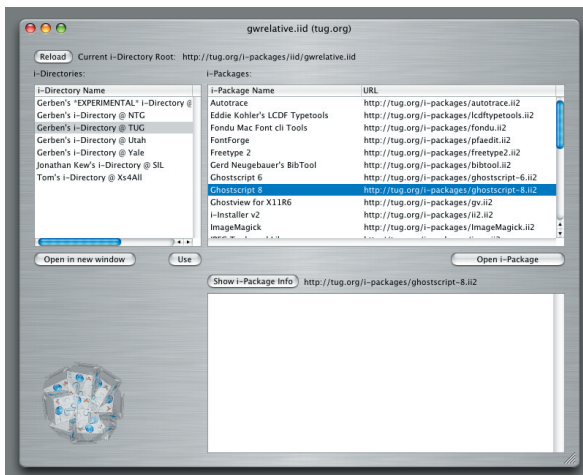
gwrelative.iid (tug.org)

Reload Current i-Directory Root: http://tug.org/i-packages/iid/gwrelative.iid

i-Directories:

| i-Directory Name |
|---|
| Gerben's *EXPERIMENTAL* i-Directory @ |
| Gerben's i-Directory @ NTG |
| Gerben's i-Directory @ TUG |
| Gerben's i-Directory @ Utah |
| Gerben's i-Directory @ Yale |
| Jonathan Kew's i-Directory @ SIL |
| Tom's i-Directory @ Xs4All |

Open in new window Use

i-Packages:

| i-Package Name | URL |
|---|---|
| Autotrace | http://tug.org/i-packages/autotrace.ii2 |
| Eddie Kohler's LCDF Typetools | http://tug.org/i-packages/lcdftypetools.ii2 |
| Fondu Mac Font cli Tools | http://tug.org/i-packages/fondu.ii2 |
| FontForge | http://tug.org/i-packages/pfaedit.ii2 |
| Freetype 2 | http://tug.org/i-packages/freetype2.ii2 |
| Gerd Neugebauer's BibTool | http://tug.org/i-packages/bibtool.ii2 |
| Ghostscript 6 | http://tug.org/i-packages/ghostscript-6.ii2 |
| Ghostscript 8 | http://tug.org/i-packages/ghostscript-8.ii2 |
| Ghostview for X11R6 | http://tug.org/i-packages/gv.ii2 |
| i-Installer v2 | http://tug.org/i-packages/ii2.ii2 |
| ImageMagick | http://tug.org/i-packages/ImageMagick.ii2 |
| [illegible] | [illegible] |

Open i-Package

Show i-Package Info http://tug.org/i-packages/ghostscript-8.ii2